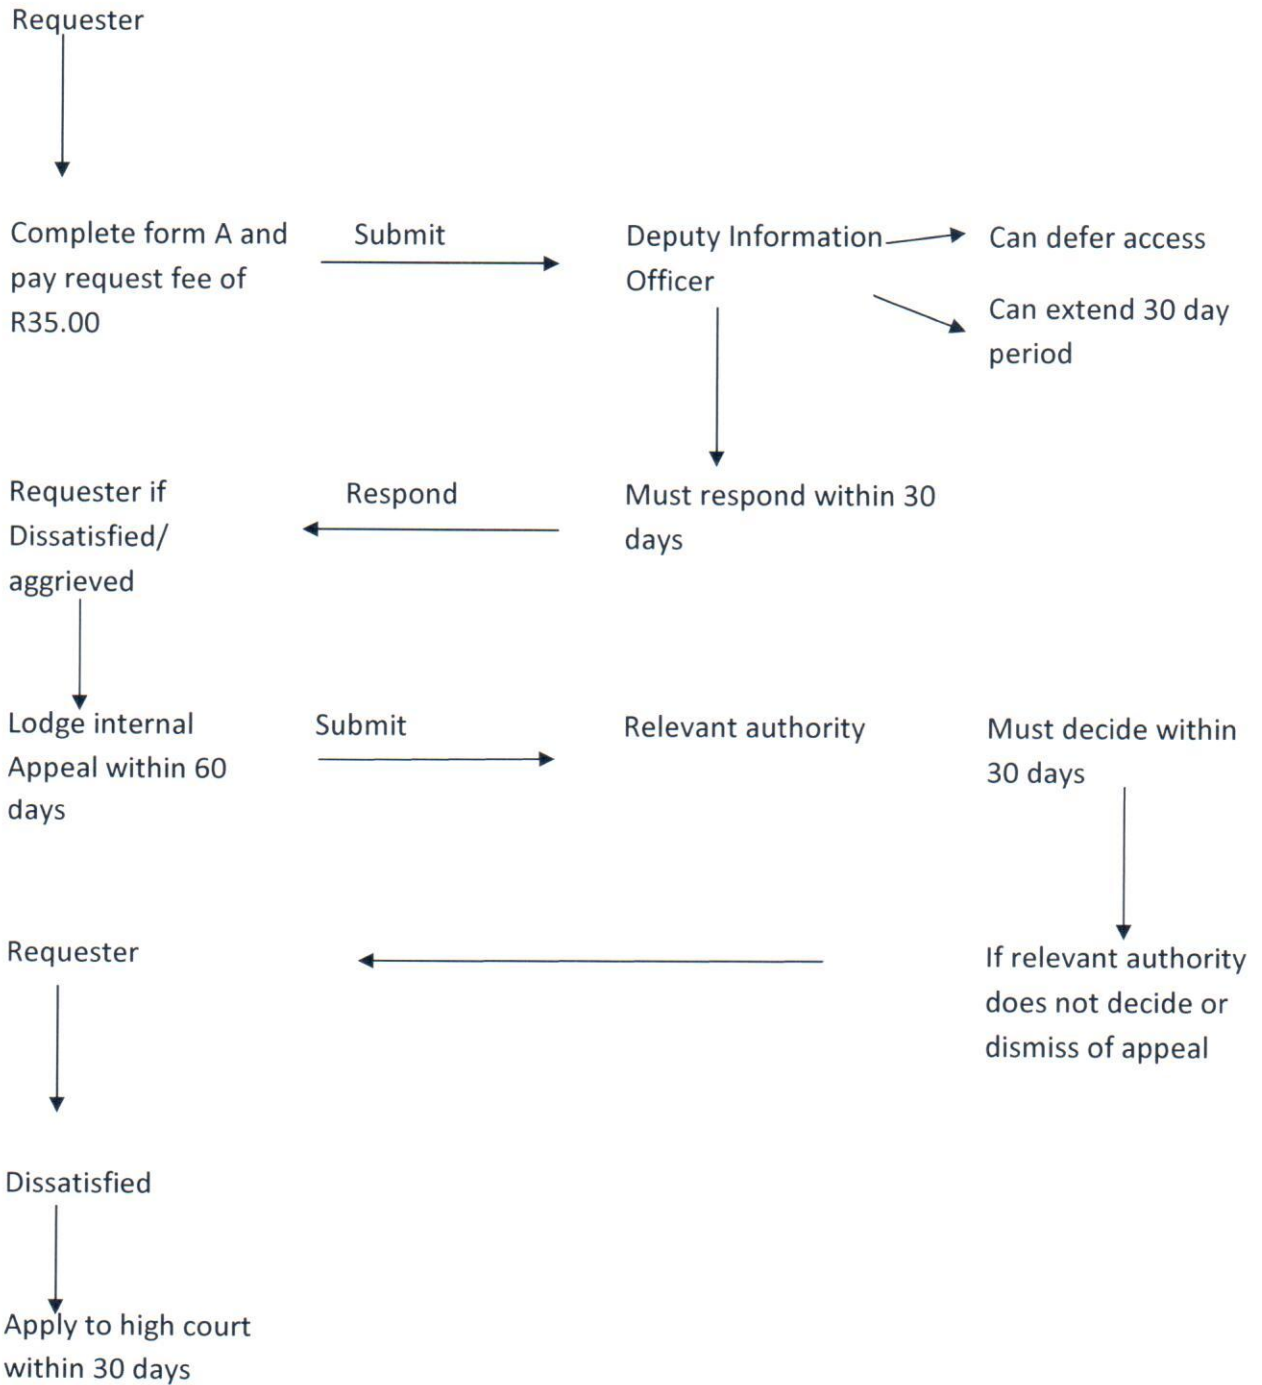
Requester

Complete form A and pay request fee of R35.00

Submit

Deputy Information Officer

Can defer access

Can extend 30 day period

Requester if Dissatisfied/ aggrieved

Respond

Must respond within 30 days

Lodge internal Appeal within 60 days

Submit

Relevant authority

Must decide within 30 days

Requester

If relevant authority does not decide or dismiss of appeal

Dissatisfied

Apply to high court within 30 days